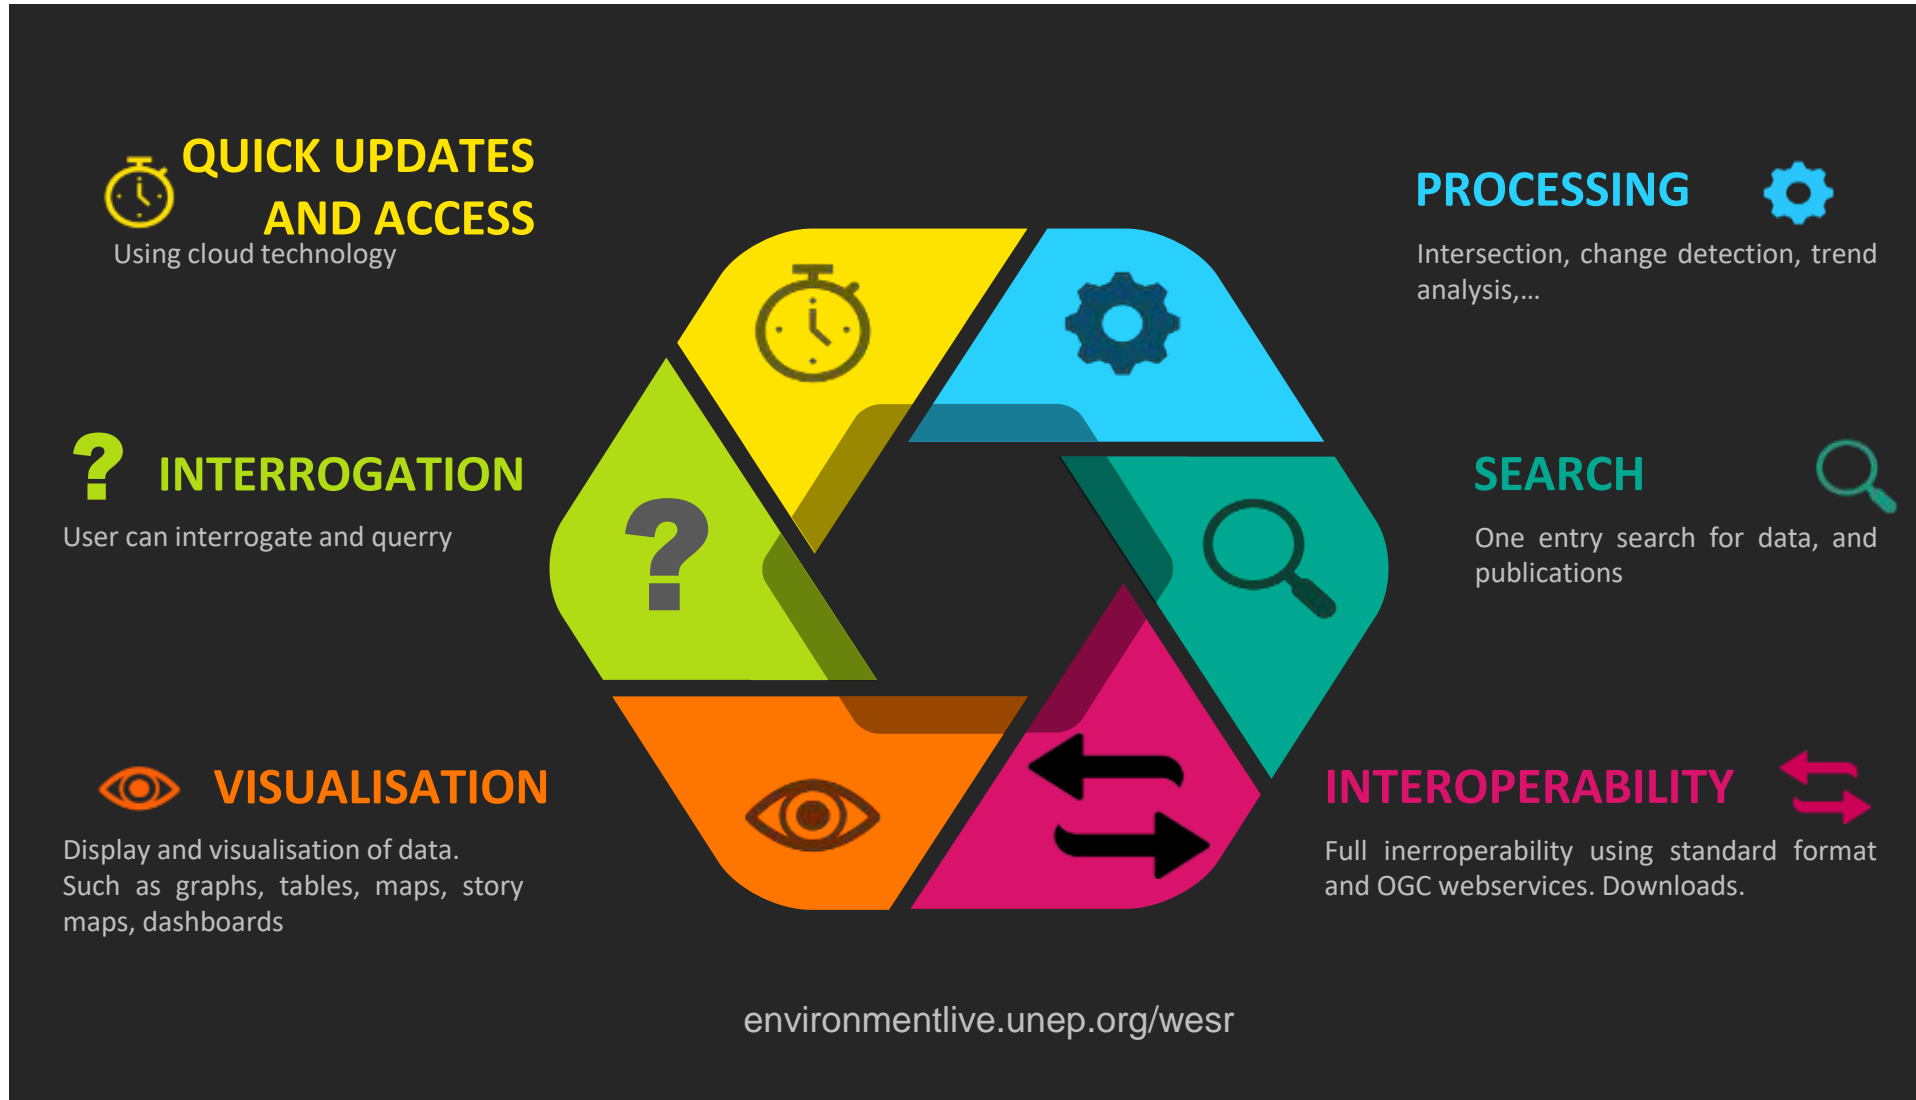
QUICK UPDATES AND ACCESS

Using cloud technology

PROCESSING

Intersection, change detection, trend analysis,...

INTERROGATION

User can interrogate and querry

SEARCH

One entry search for data, and publications

VISUALISATION

Display and visualisation of data. Such as graphs, tables, maps, story maps, dashboards

INTEROPERABILITY

Full inerroperability using standard format and OGC webservices. Downloads.

environmentlive.unep.org/wesr